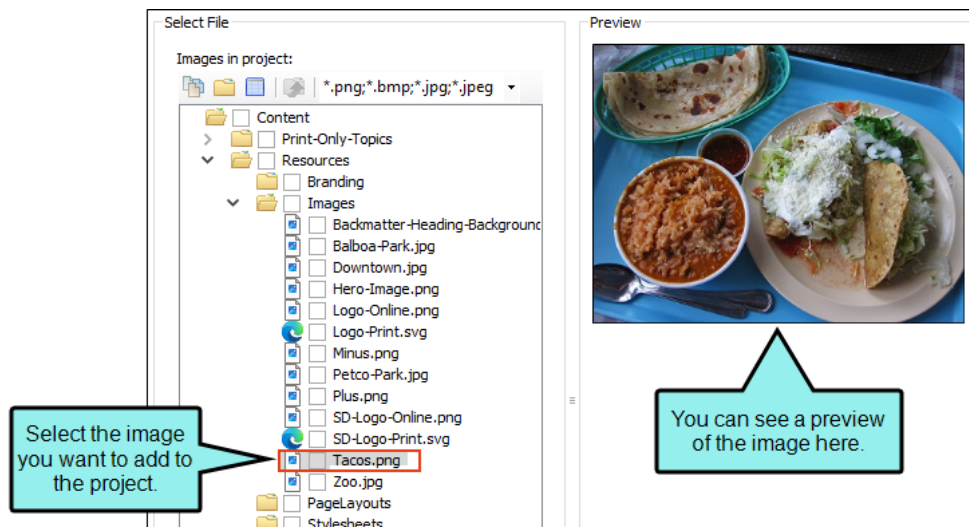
Select File

Images in project:

*.png;*.bmp;*.jpg;*.jpeg

Content
Print-Only-Topics
Resources
Branding
Images
Backmatter-Heading-Background
Balboa-Park.jpg
Downtown.jpg
Hero-Image.png
Logo-Online.png
Logo-Print.svg
Minus.png
Petco-Park.jpg
Plus.png
SD-Logo-Online.png
SD-Logo-Print.svg
Tacos.png
Zoo.jpg
PageLayouts
Stylesheets

Preview

Select the image you want to add to the project.

You can see a preview of the image here.